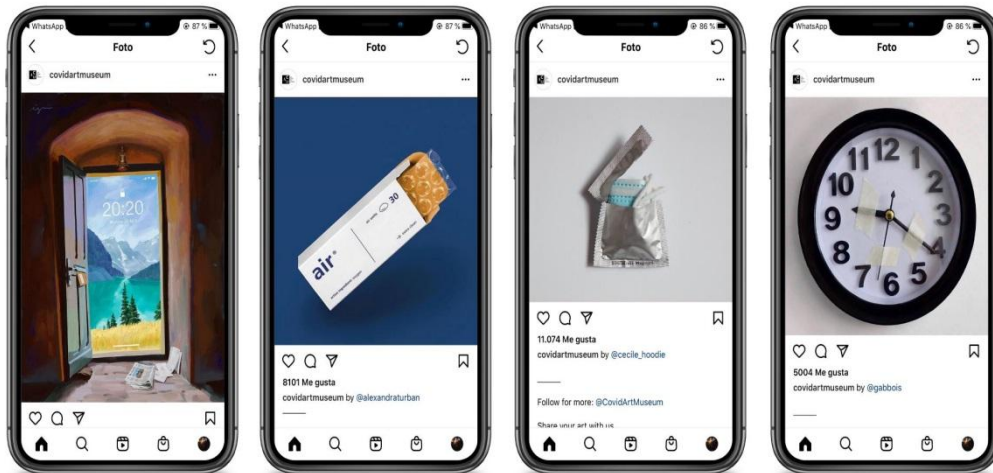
WhatsApp 87 %
Foto
covidartmuseum
20:20

WhatsApp 87 %
Foto
covidartmuseum
air 30
8101 Me gusta
covidartmuseum by @alexandraturban

WhatsApp 86 %
Foto
covidartmuseum
11.074 Me gusta
covidartmuseum by @cecile_hoodie
Follow for more: @CovidArtMuseum
Share your art with us

WhatsApp 86 %
Foto
covidartmuseum
12 1 2 3 4 5 6 7 8 9 10 11
5004 Me gusta
covidartmuseum by @gabbois